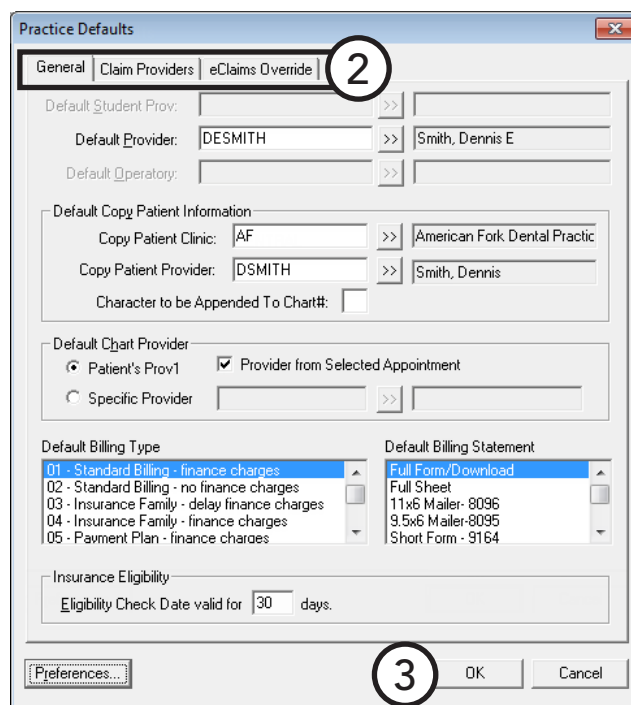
Practice Defaults

General | Claim Providers | eClaims Override

2

Default Student Prov: >>

Default Provider: DESMITH >> Smith, Dennis E

Default Operatory: >>

Default Copy Patient Information

Copy Patient Clinic: AF >> American Fork Dental Practic

Copy Patient Provider: DSMITH >> Smith, Dennis

Character to be Appended To Chart#:

Default Chart Provider

Patient's Prov1

Provider from Selected Appointment

Specific Provider >>

Default Billing Type

01 - Standard Billing - finance charges
02 - Standard Billing - no finance charges
03 - Insurance Family - delay finance charges
04 - Insurance Family - finance charges
05 - Payment Plan - finance charges

Default Billing Statement

Full Form/Download
Full Sheet
11x6 Mailer- 8096
9.5x6 Mailer-8095
Short Form - 9164

Insurance Eligibility

Eligibility Check Date valid for 30 days.

Preferences...

3

OK

Cancel